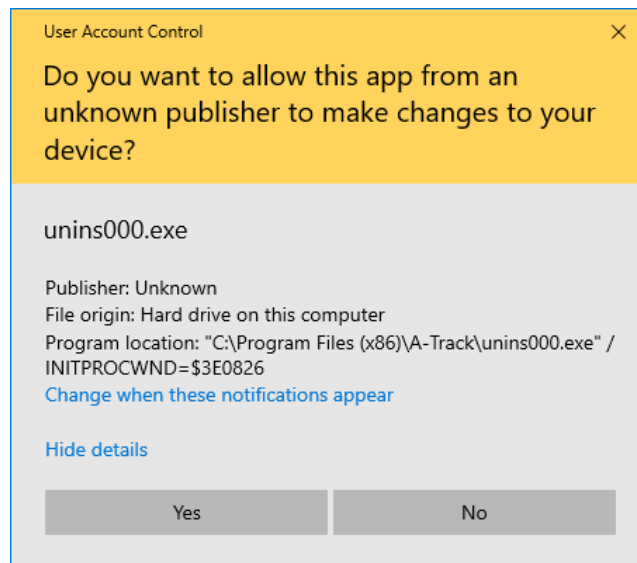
User Account Control

×

Do you want to allow this app from an unknown publisher to make changes to your device?

unins000.exe

Publisher: Unknown
File origin: Hard drive on this computer
Program location: "C:\Program Files (x86)\A-Track\unins000.exe" /INITPROCWND=$3E0826
Change when these notifications appear

Hide details

Yes

No